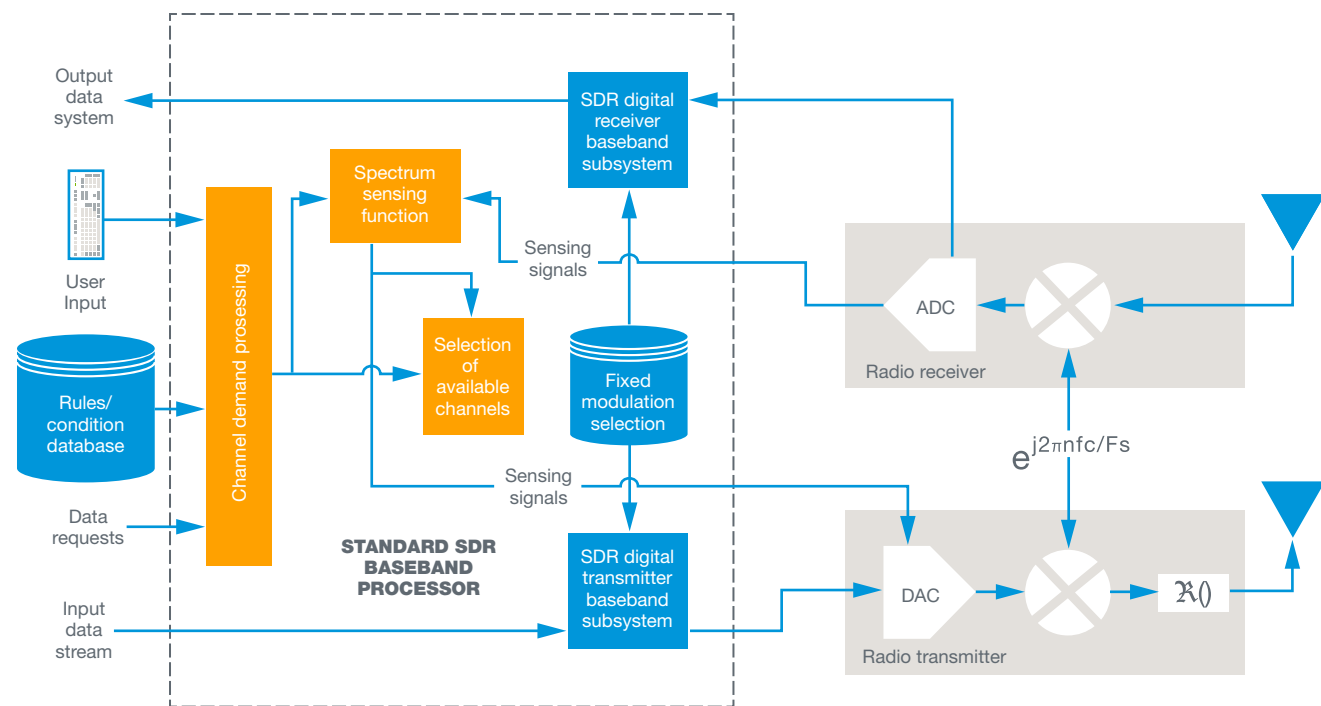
Output data system

SDR digital receiver baseband subsystem

Spectrum sensing function

User Input

Channel demand prosessing

Sensing signals

Selection of available channels

Fixed modulation selection

ADC

Radio receiver

Rules/ condition database

$e^{j2\pi nfc/Fs}$

Sensing signals

Data requests

STANDARD SDR BASEBAND PROCESSOR

SDR digital transmitter baseband subsystem

DAC

$\Re()$

Input data stream

Radio transmitter